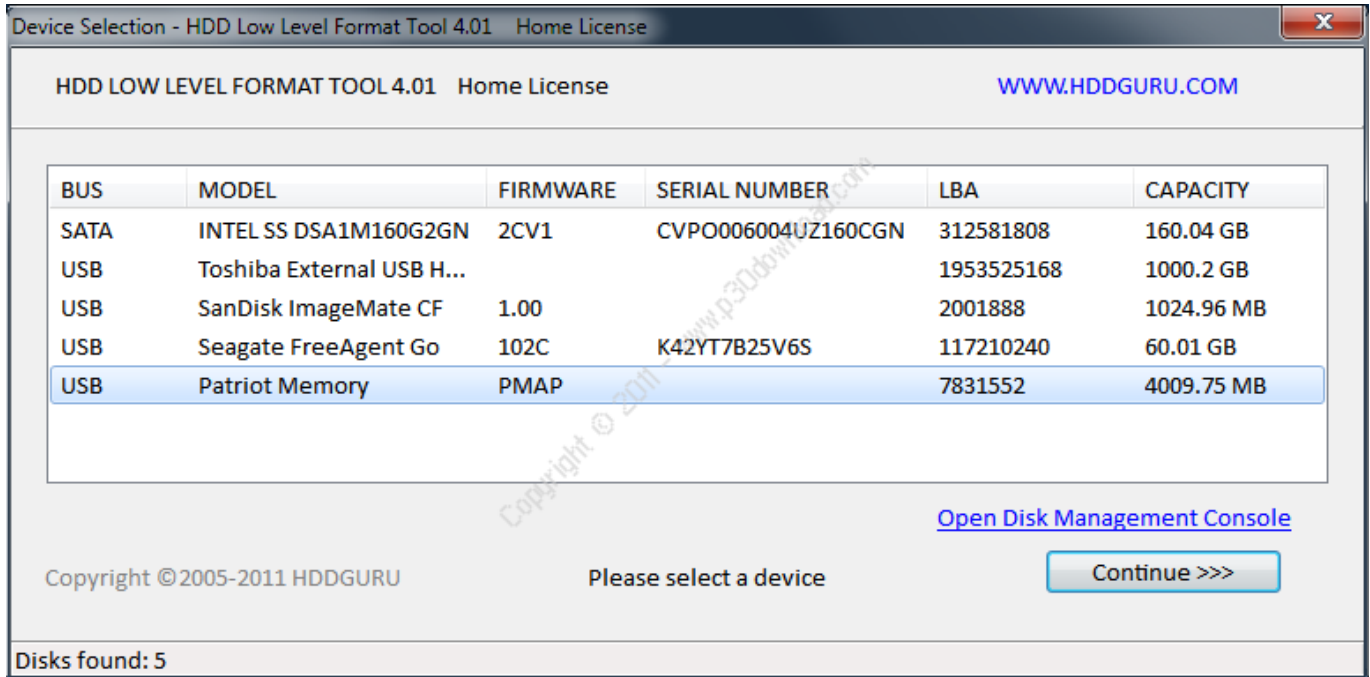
Device Selection - HDD Low Level Format Tool 4.01 Home License

HDD LOW LEVEL FORMAT TOOL 4.01 Home License

WWW.HDDGURU.COM

| BUS | MODEL | FIRMWARE | SERIAL NUMBER | LBA | CAPACITY |
|---|---|---|---|---|---|
| SATA | INTEL SS DSA1M160G2GN | 2CV1 | CVPO006004UZ160CGN | 312581808 | 160.04 GB |
| USB | Toshiba External USB H... | | | 1953525168 | 1000.2 GB |
| USB | SanDisk ImageMate CF | 1.00 | | 2001888 | 1024.96 MB |
| USB | Seagate FreeAgent Go | 102C | K42YT7B25V6S | 117210240 | 60.01 GB |
| USB | Patriot Memory | PMAP | | 7831552 | 4009.75 MB |

Copyright © 2011 - www.p30download.com

Open Disk Management Console

Copyright ©2005-2011 HDDGURU

Please select a device

Continue >>>

Disks found: 5